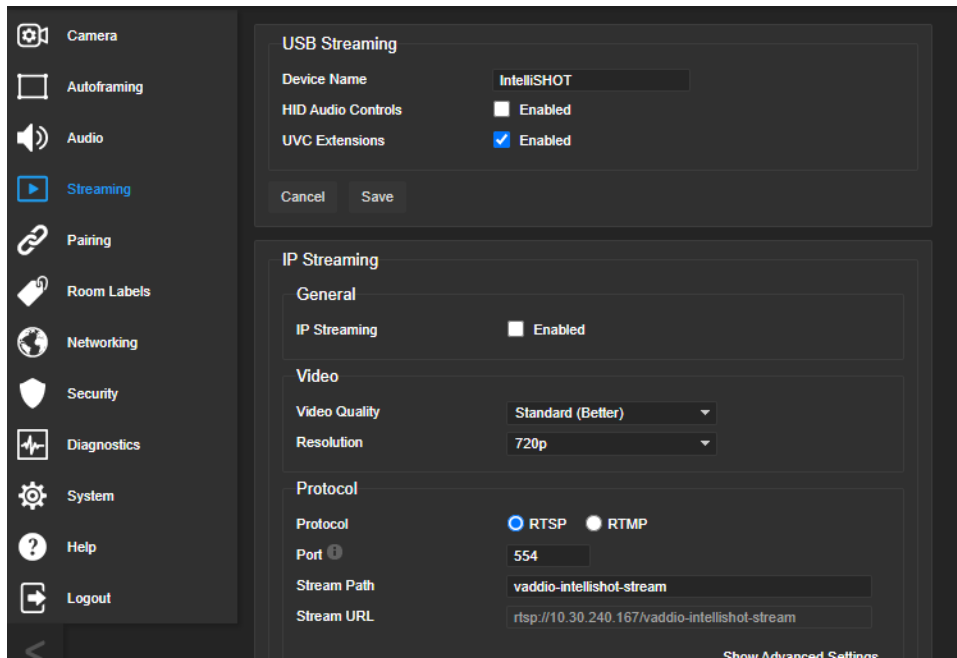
Camera
Autoframing
Audio
Streaming
Pairing
Room Labels
Networking
Security
Diagnostics
System
Help
Logout

USB Streaming
Device Name IntelliSHOT
HID Audio Controls Enabled
UVC Extensions Enabled
Cancel Save

IP Streaming
General
IP Streaming Enabled
Video
Video Quality Standard (Better)
Resolution 720p
Protocol
Protocol RTSP RTMP
Port 554
Stream Path vaddio-intellishot-stream
Stream URL rtsp://10.30.240.167/vaddio-intellishot-stream
Show Advanced Settings